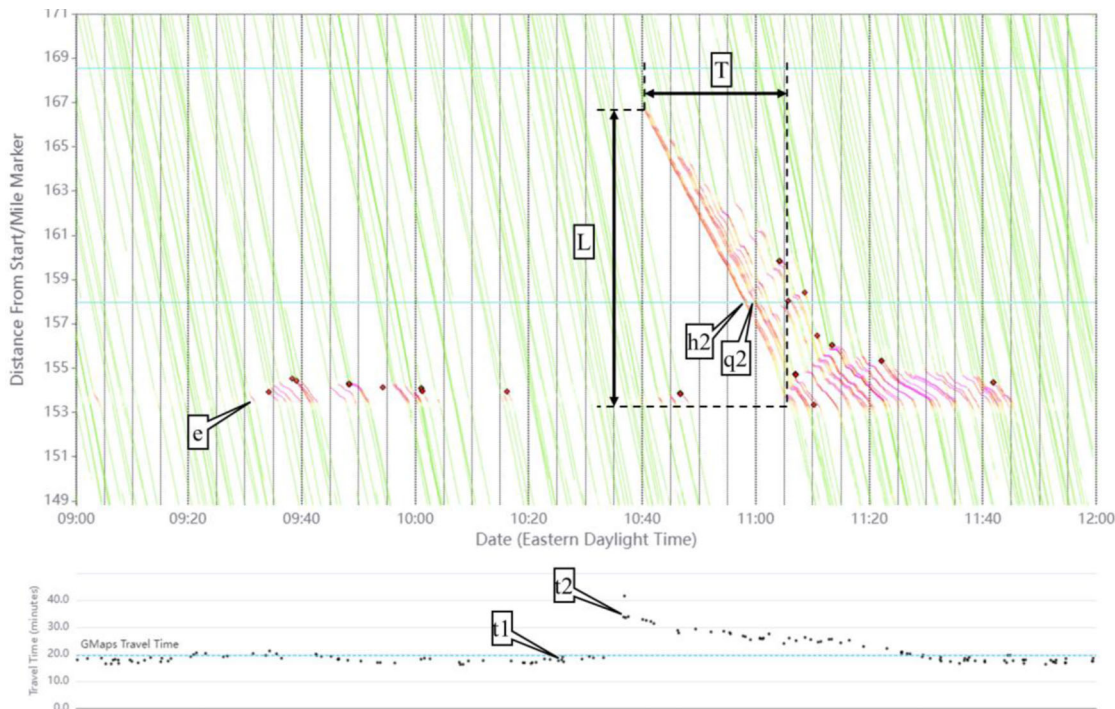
171
169
167
165
163
161
159
157
155
153
151
149

Distance From Start/Mile Marker

T
L
h2
q2
e

09:00
09:20
09:40
10:00
10:20
10:40
11:00
11:20
11:40
12:00

Date (Eastern Daylight Time)

Travel Time (minutes)
40.0
30.0
20.0
10.0
0.0

GMaps Travel Time

t2
t1